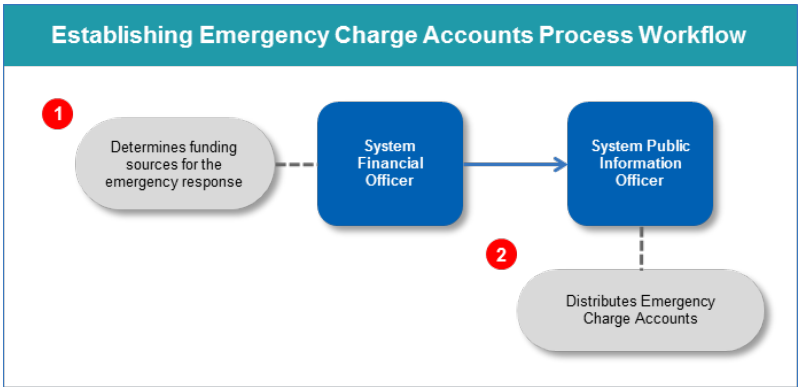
Establishing Emergency Charge Accounts Process Workflow

1

Determines funding sources for the emergency response

System Financial Officer

System Public Information Officer

2

Distributes Emergency Charge Accounts